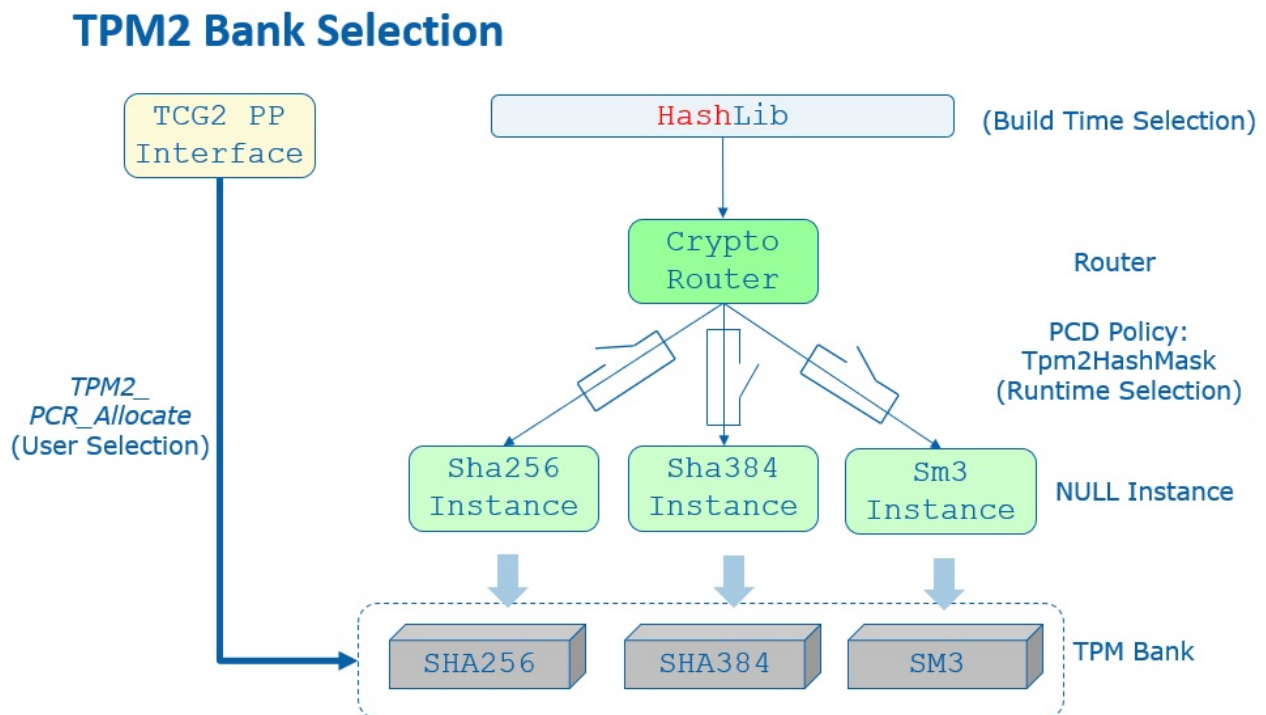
TPM2 Bank Selection

TCG2 PP Interface

HashLib

(Build Time Selection)

Crypto Router

Router

PCD Policy: Tpm2HashMask (Runtime Selection)

TPM2_ PCR_Allocate (User Selection)

Sha256 Instance

Sha384 Instance

Sm3 Instance

NULL Instance

SHA256

SHA384

SM3

TPM Bank